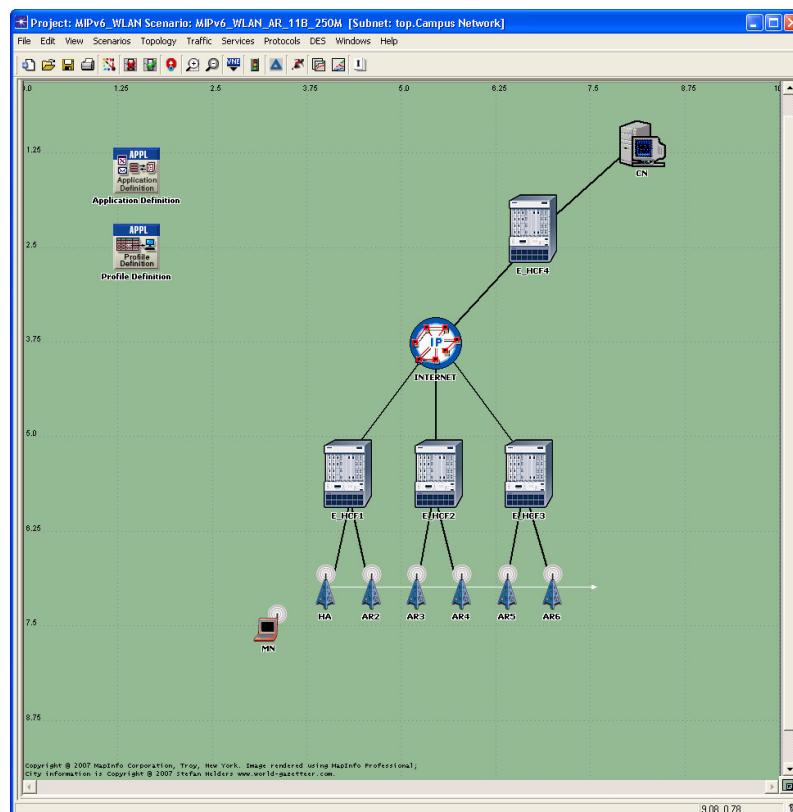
Project: MIPv6_WLAN Scenario: MIPv6_WLAN_AR_11B_250M [Subnet: top.Campus Network]

File Edit View Scenarios Topology Traffic Services Protocols DES Windows Help

0.0 1.25 2.5 3.75 5.0 6.25 7.5 8.75 10

1.25

2.5

3.75

5.0

6.25

7.5

8.75

APPL
Application Definition
Application Definition

APPL
Profile Definition
Profile Definition

CN

E_HCF4

IP

INTERNET

E_HCF1

E_HCF2

E_HCF3

HA AR2 AR3 AR4 AR5 AR6

MN

Copyright © 2007 MapInfo Corporation, Troy, New York. Image rendered using MapInfo Professional.
City information is Copyright © 2007 Stefan Helders www.world-gazetteer.com.

9.08, 0.78